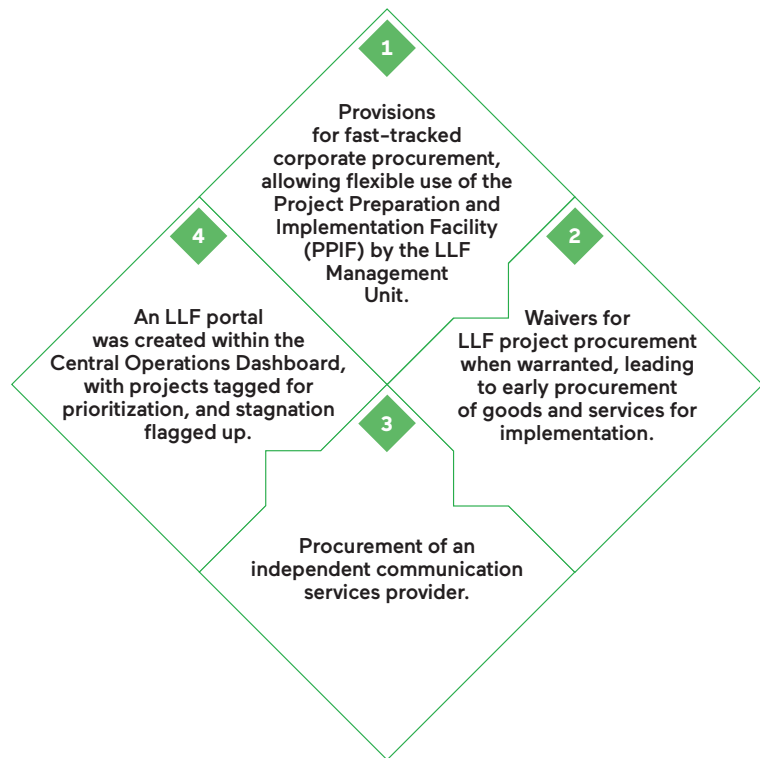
1

Provisions for fast-tracked corporate procurement, allowing flexible use of the Project Preparation and Implementation Facility (PPIF) by the LLF Management Unit.

4

An LLF portal was created within the Central Operations Dashboard, with projects tagged for prioritization, and stagnation flagged up.

2

Waivers for LLF project procurement when warranted, leading to early procurement of goods and services for implementation.

3

Procurement of an independent communication services provider.